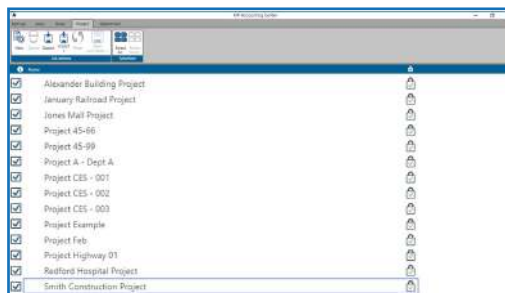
KR Accounting System

Name

Alexander Building Project

January Railroad Project

Jones Mall Project

Project 45-66

Project 45-99

Project A - Dept A

Project CES - 001

Project CES - 002

Project CES - 003

Project Example

Project Feb

Project Highway 01

Redford Hospital Project

Smith Construction Project